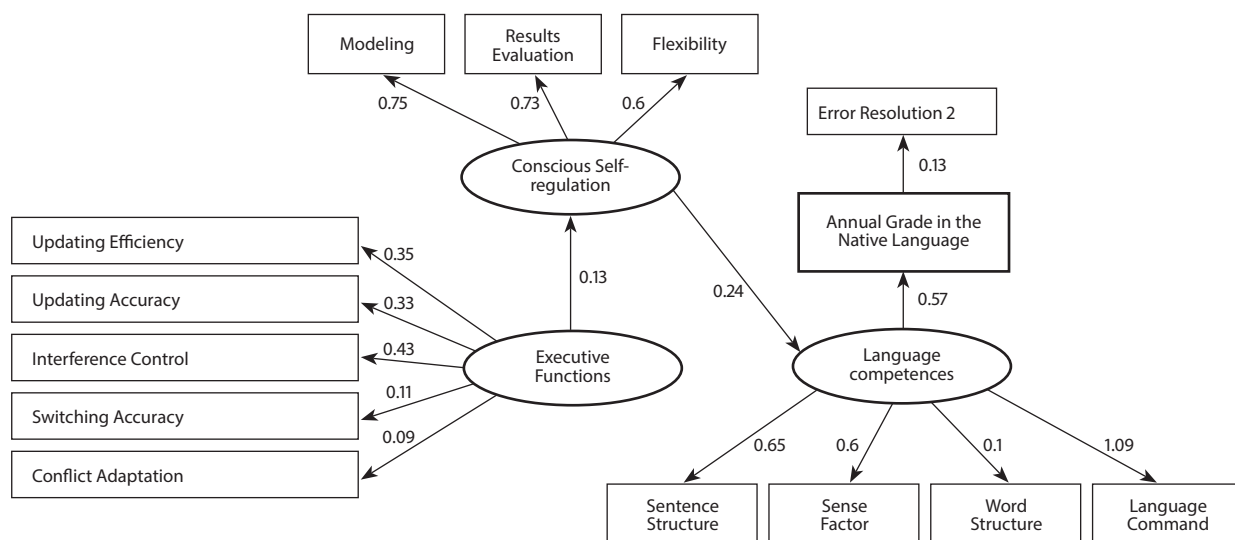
Modeling

Results Evaluation

Flexibility

0.75

0.73

0.6

Conscious Self-regulation

Error Resolution 2

0.13

Annual Grade in the Native Language

Updating Efficiency

0.35

0.13

Updating Accuracy

0.33

0.24

0.57

Interference Control

0.43

Executive Functions

Language competences

0.11

Switching Accuracy

0.09

Conflict Adaptation

0.65

0.6

0.1

1.09

Sentence Structure

Sense Factor

Word Structure

Language Command